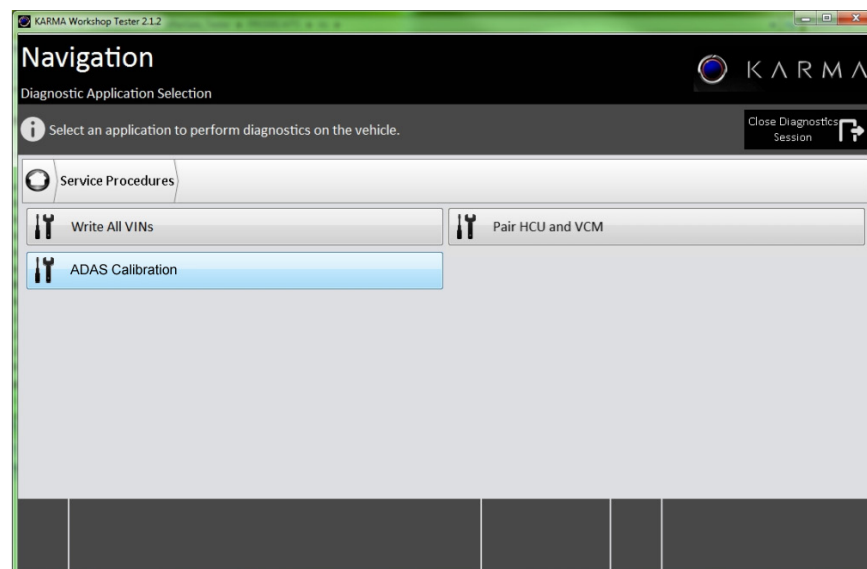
KARMA Workshop Tester 2.1.2 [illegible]

Navigation

Diagnostic Application Selection

KARMA

Select an application to perform diagnostics on the vehicle.

Close Diagnostics Session

Service Procedures

Write All VINs

Pair HCU and VCM

ADAS Calibration